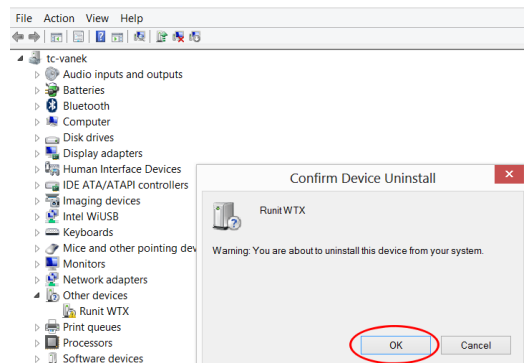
File Action View Help

tc-vanek
Audio inputs and outputs
Batteries
Bluetooth
Computer
Disk drives
Display adapters
Human Interface Devices
IDE ATA/ATAPI controllers
Imaging devices
Intel WiUSB
Keyboards
Mice and other pointing dev
Monitors
Network adapters
Other devices
Runit WTX
Print queues
Processors
Software devices

Confirm Device Uninstall

Runit WTX

Warning: You are about to uninstall this device from your system.

OK
Cancel